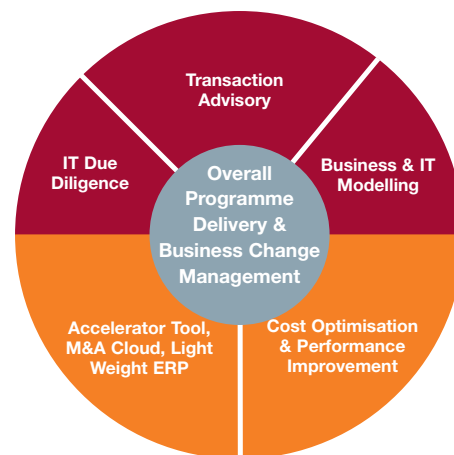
Transaction Advisory

IT Due Diligence

Overall Programme Delivery & Business Change Management

Business & IT Modelling

Accelerator Tool, M&A Cloud, Light Weight ERP

Cost Optimisation & Performance Improvement